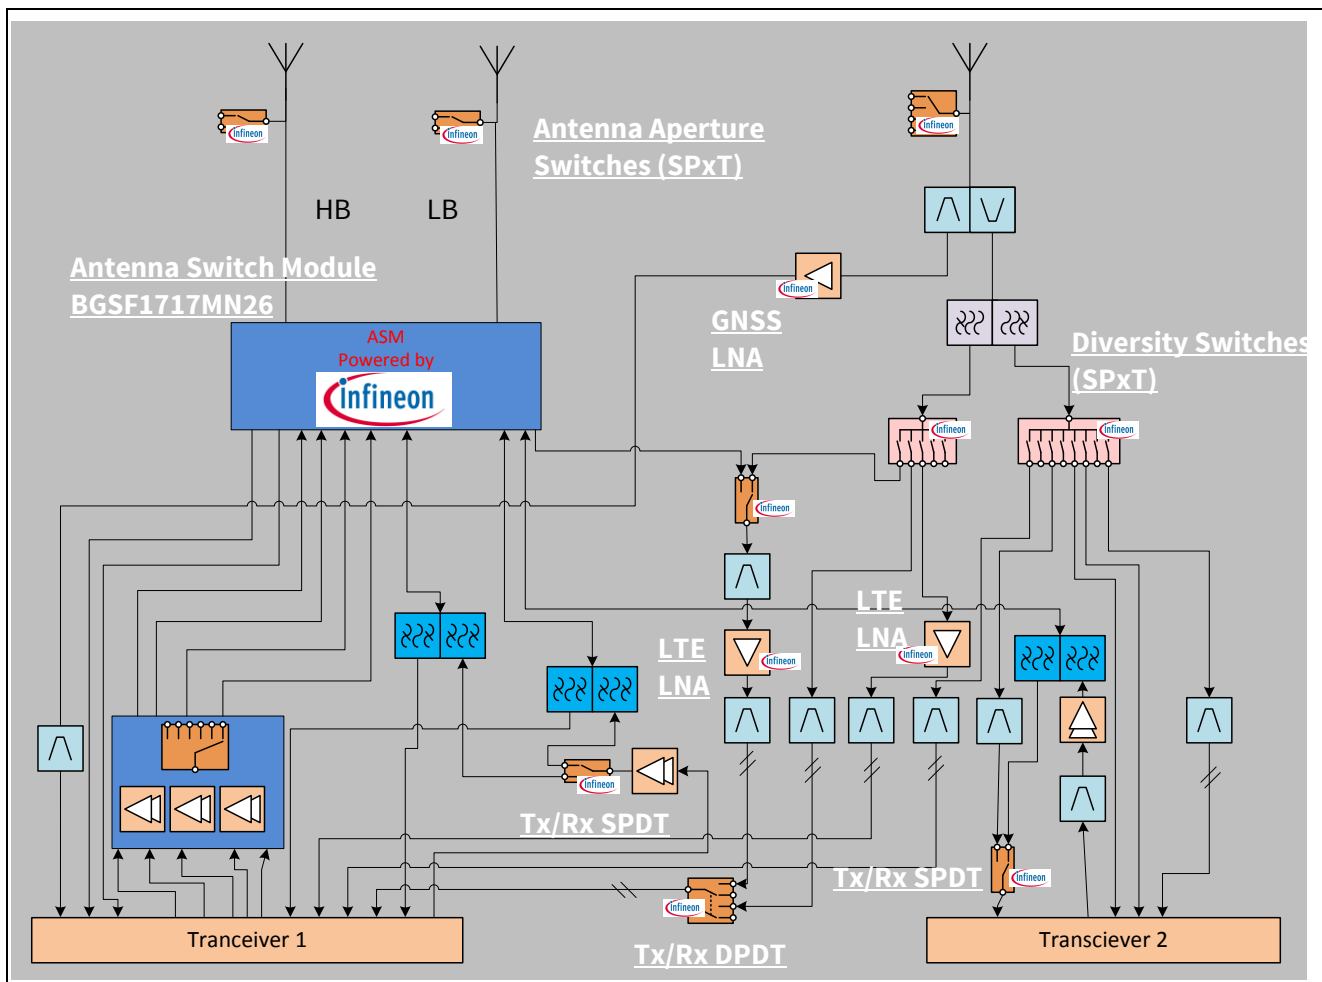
infineon

infineon

Antenna Aperture Switches (SPxT)

infineon

HB

LB

Antenna Switch Module BGSF1717MN26

infineon

GNSS LNA

Diversity Switches (SPxT)

ASM
Powered by
infineon

infineon

infineon

infineon

LTE LNA

infineon

LTE LNA

infineon

infineon

Tx/Rx SPDT

Tx/Rx SPDT

infineon

infineon

Tranceiver 1

Tx/Rx DPDT

Transciever 2